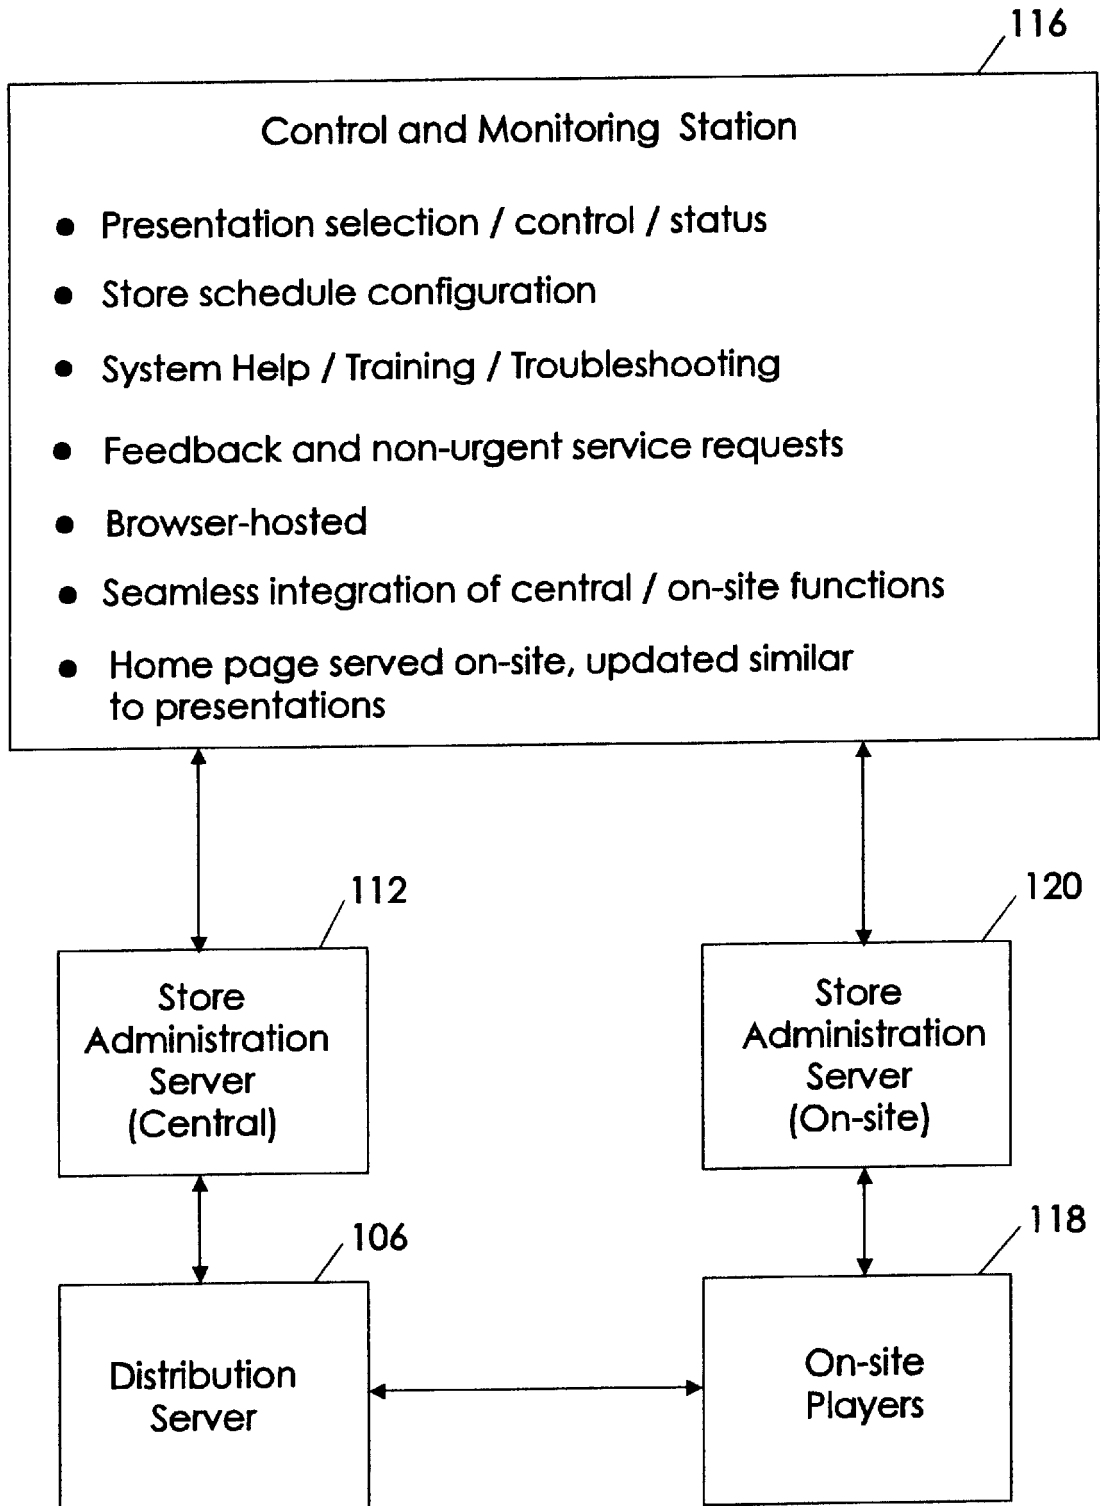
116

Control and Monitoring Station

- Presentation selection / control / status
- Store schedule configuration
- System Help / Training / Troubleshooting
- Feedback and non-urgent service requests
- Browser-hosted
- Seamless integration of central / on-site functions
- Home page served on-site, updated similar to presentations

112

Store Administration Server (Central)

120

Store Administration Server (On-site)

106

Distribution Server

118

On-site Players